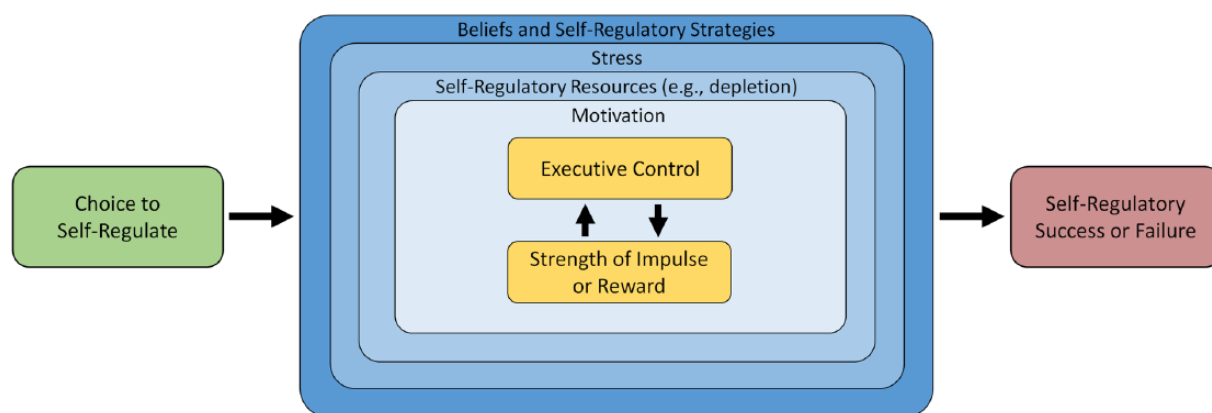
Choice to Self-Regulate

Beliefs and Self-Regulatory Strategies

Stress

Self-Regulatory Resources (e.g., depletion)

Motivation

Executive Control

Strength of Impulse or Reward

Self-Regulatory Success or Failure